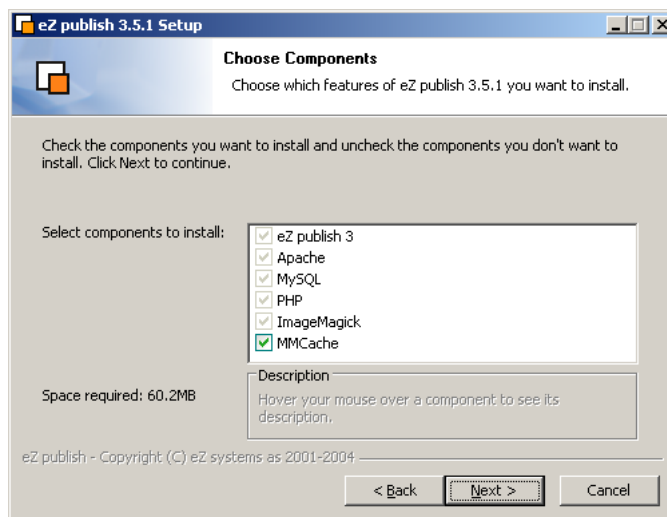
eZ publish 3.5.1 Setup

Choose Components

Choose which features of eZ publish 3.5.1 you want to install.

Check the components you want to install and uncheck the components you don't want to install. Click Next to continue.

Select components to install:

eZ publish 3
Apache
MySQL
PHP
ImageMagick
MMCache

Space required: 60.2MB

Description

Hover your mouse over a component to see its description.

eZ publish - Copyright (C) eZ systems as 2001-2004

< Back

Next >

Cancel